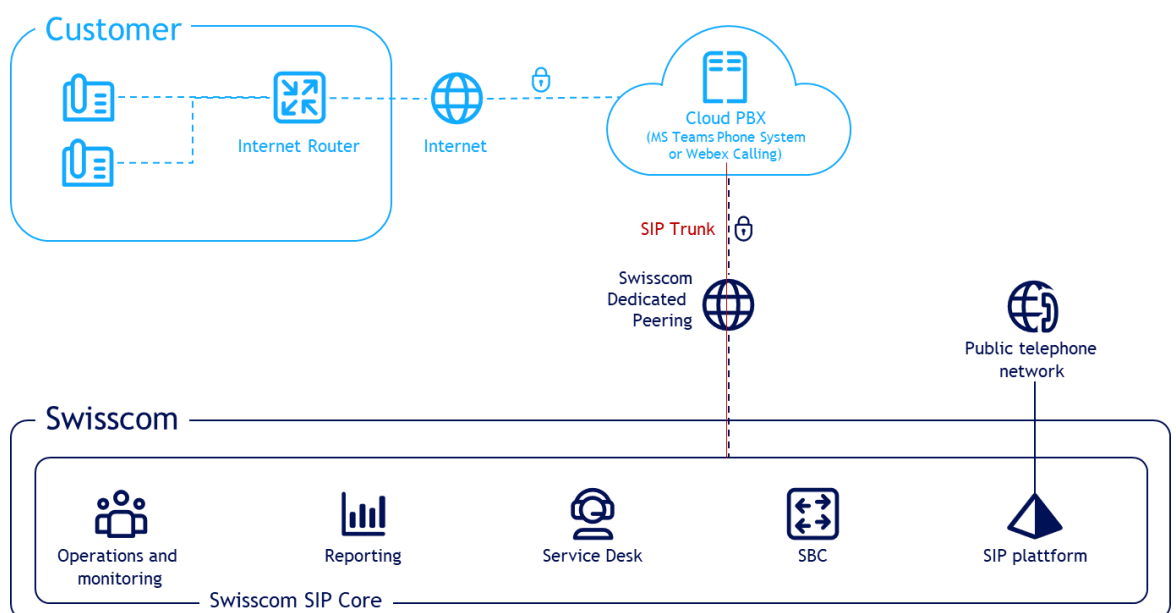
Customer

Internet Router

Internet

Cloud PBX
(MS Teams Phone System or Webex Calling)

SIP Trunk

Swisscom Dedicated Peering

Public telephone network

Swisscom

Operations and monitoring

Reporting

Service Desk

SBC

SIP plattform

Swisscom SIP Core